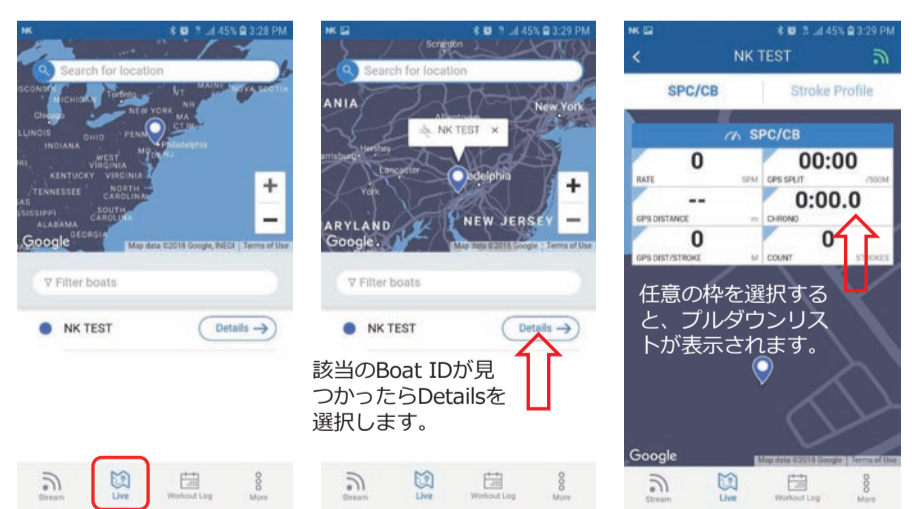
NK 45% 3:28 PM

Search for location

WISCONSIN MICHIGAN Toronto MAINE NOVA SCOTIA NEW YORK Chicago NH MA ILLINOIS OHIO PENN CT INDIANA Philadelphia WEST VIRGINIA MD KENTUCKY VIRGINIA TENNESSEE NORTH CAROLINA SOUTH CAROLINA ALABAMA GEORGIA MISSISSIPPI

Google Map data ©2018 Google, INEGI Terms of Use

Filter boats

NK TEST Details →

Stream Live Workout Log More

NK 45% 3:29 PM

Scranton

Search for location

ANIA New York

NK TEST ×

Hershey Lancaster Philadelphia York

ARYLAND NEW JERSEY

Google Map data ©2018 Google Terms of Use

Filter boats

NK TEST Details →

該当のBoat IDが見つかったらDetailsを選択します。

Stream Live Workout Log More

NK 45% 3:29 PM

NK TEST

SPC/CB Stroke Profile

SPC/CB

| 0 RATE SPM | 00:00 GPS SPLIT /500M |
|---|---|
| -- GPS DISTANCE m | 0:00.0 CHRONO |
| 0 GPS DIST/STROKE M | 0 COUNT STROKES |

任意の枠を選択すると、プルダウンリストが表示されます。

Google Map data ©2018 Google Terms of Use

Stream Live Workout Log More